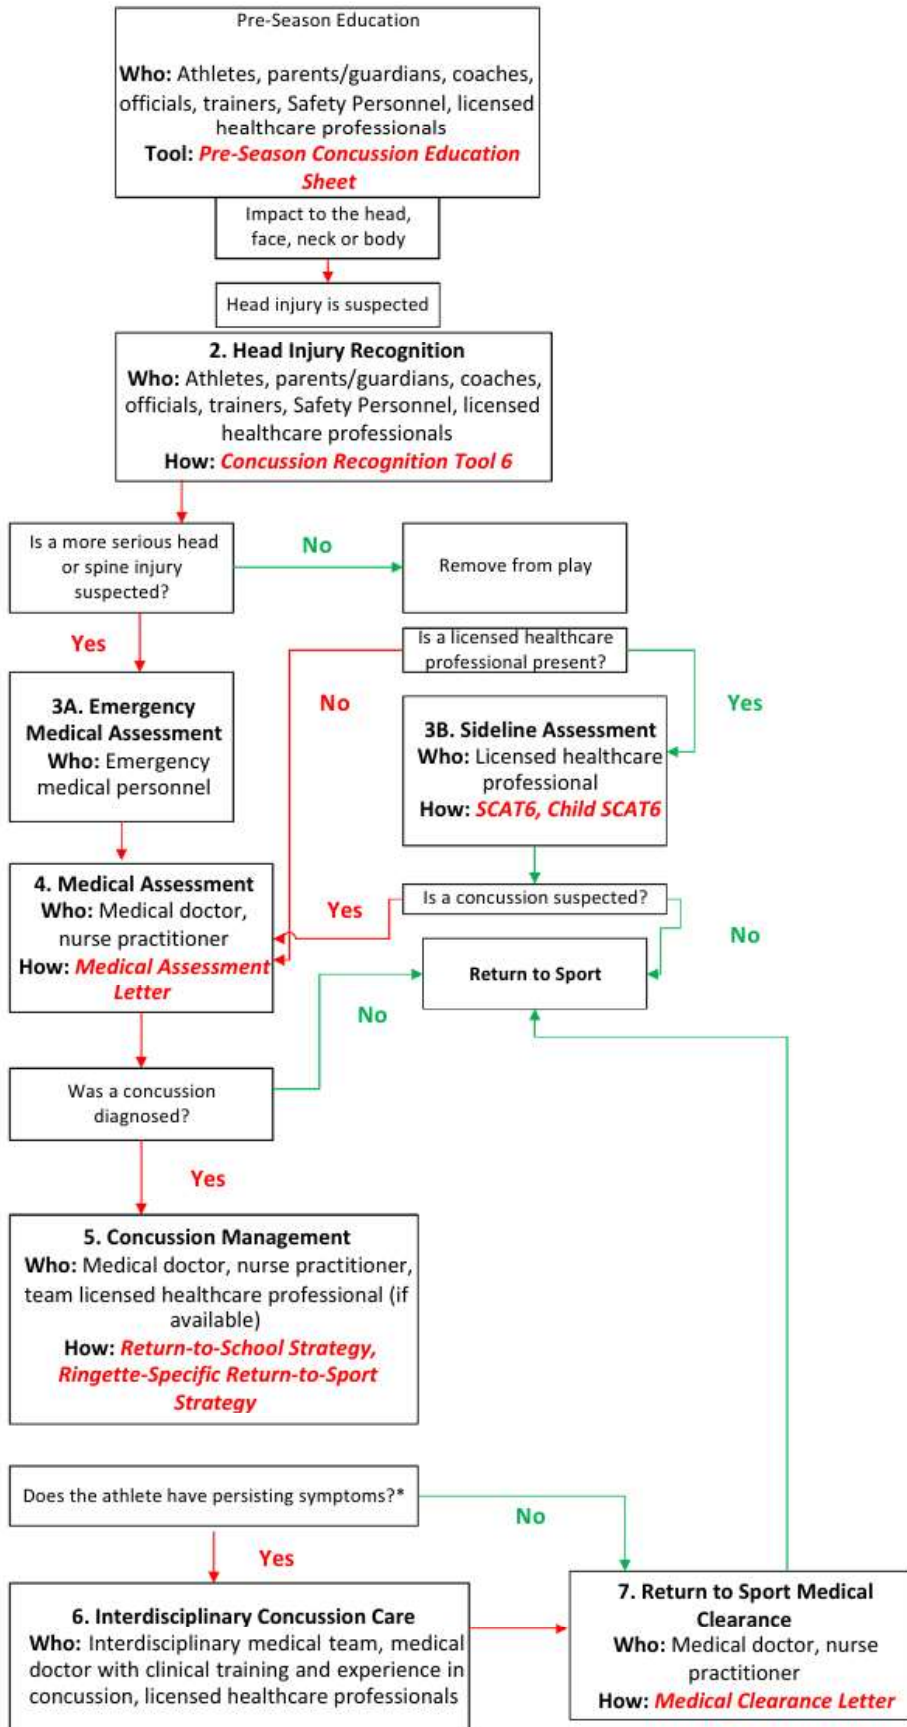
Pre-Season Education

**Who:** Athletes, parents/guardians, coaches, officials, trainers, Safety Personnel, licensed healthcare professionals
**Tool:** Pre-Season Concussion Education Sheet

Impact to the head, face, neck or body

Head injury is suspected

**2. Head Injury Recognition**
**Who:** Athletes, parents/guardians, coaches, officials, trainers, Safety Personnel, licensed healthcare professionals
**How:** Concussion Recognition Tool 6

Is a more serious head or spine injury suspected?

No

Remove from play

Yes

Is a licensed healthcare professional present?

No

Yes

**3A. Emergency Medical Assessment**
**Who:** Emergency medical personnel

**3B. Sideline Assessment**
**Who:** Licensed healthcare professional
**How:** SCAT6, Child SCAT6

**4. Medical Assessment**
**Who:** Medical doctor, nurse practitioner
**How:** Medical Assessment Letter

Yes

Is a concussion suspected?

No

Return to Sport

No

Was a concussion diagnosed?

Yes

**5. Concussion Management**
**Who:** Medical doctor, nurse practitioner, team licensed healthcare professional (if available)
**How:** Return-to-School Strategy, Ringette-Specific Return-to-Sport Strategy

Does the athlete have persisting symptoms?*

No

Yes

**6. Interdisciplinary Concussion Care**
**Who:** Interdisciplinary medical team, medical doctor with clinical training and experience in concussion, licensed healthcare professionals

**7. Return to Sport Medical Clearance**
**Who:** Medical doctor, nurse practitioner
**How:** Medical Clearance Letter